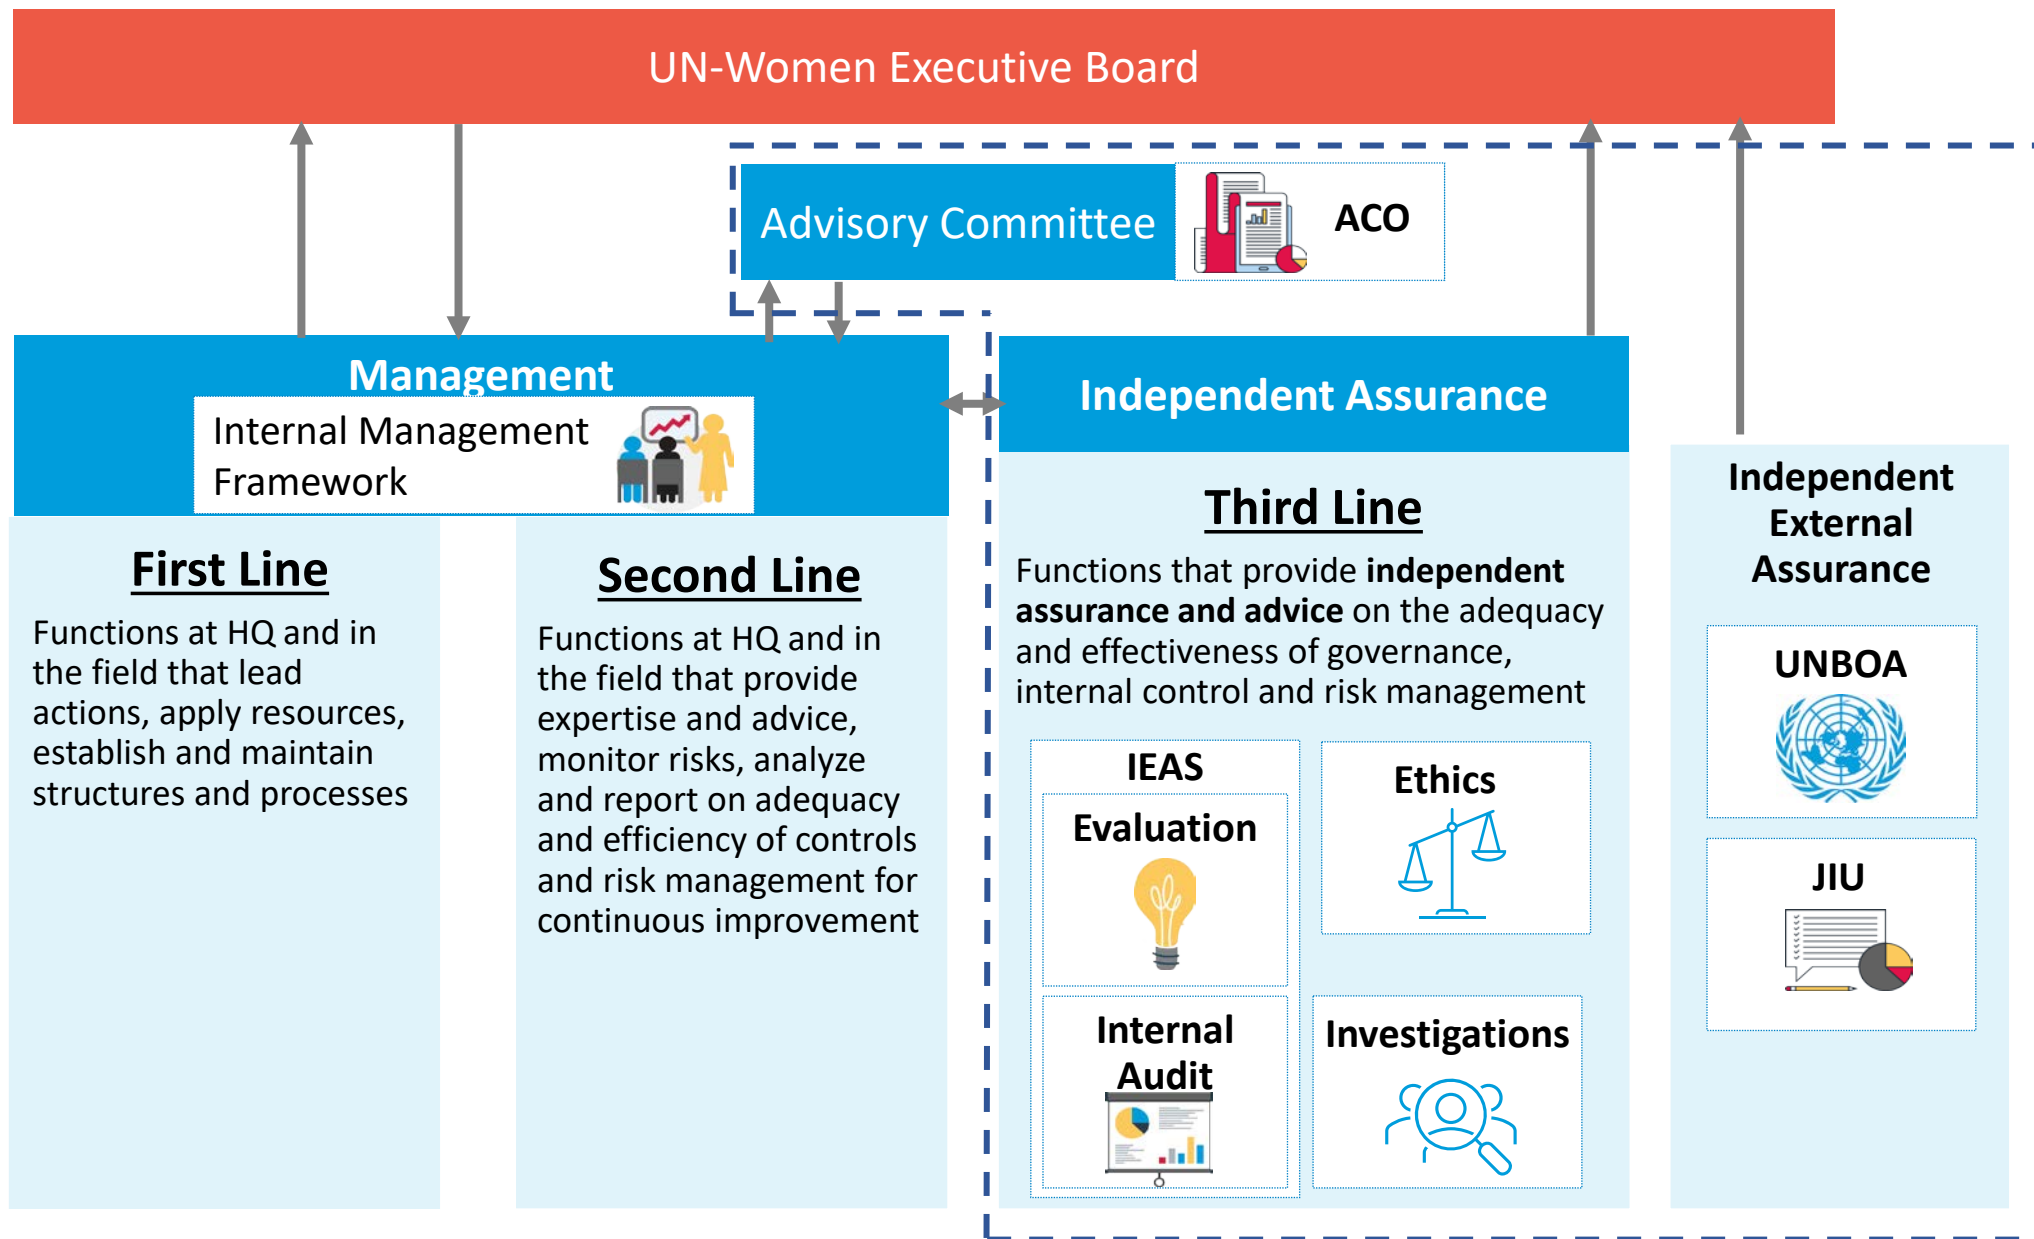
UN-Women Executive Board

Advisory Committee

ACO

Management

Internal Management Framework

Independent Assurance

First Line

Functions at HQ and in the field that lead actions, apply resources, establish and maintain structures and processes

Second Line

Functions at HQ and in the field that provide expertise and advice, monitor risks, analyze and report on adequacy and efficiency of controls and risk management for continuous improvement

Third Line

Functions that provide **independent assurance and advice** on the adequacy and effectiveness of governance, internal control and risk management

IEAS

Evaluation

Ethics

Internal Audit

Investigations

Independent External Assurance

UNBOA

JIU